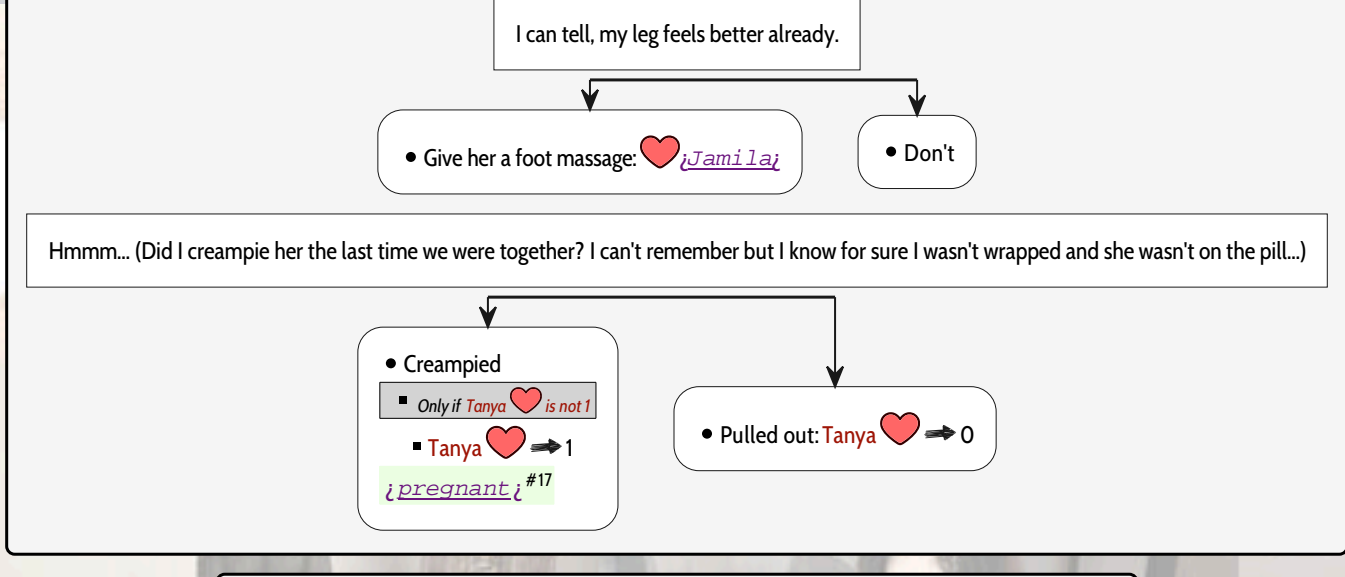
I can tell, my leg feels better already.

Give her a foot massage: ¿Jamila¿

Don't

Hmmm... (Did I creampie her the last time we were together? I can't remember but I know for sure I wasn't wrapped and she wasn't on the pill...)

Creampied

Only if Tanya is not 1

Tanya 1

¿pregnant¿ #17

Pulled out: Tanya 0